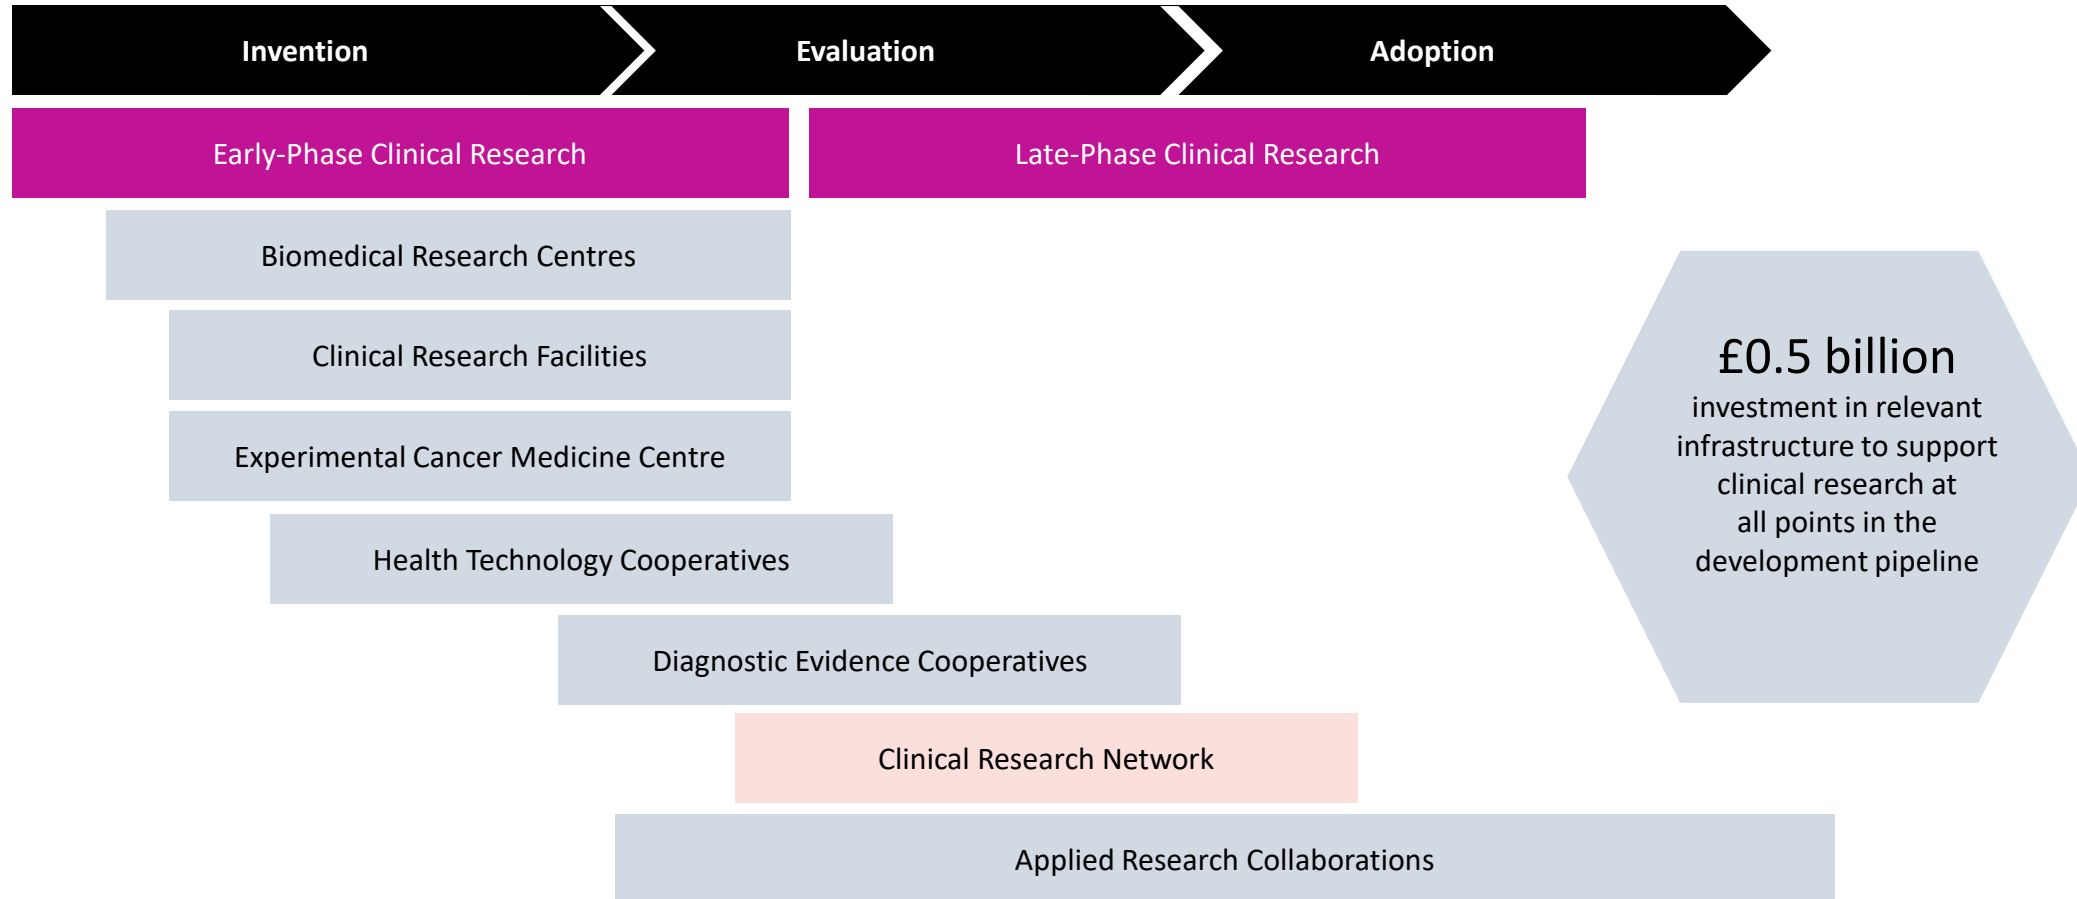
Invention

Evaluation

Adoption

Early-Phase Clinical Research

Late-Phase Clinical Research

Biomedical Research Centres

Clinical Research Facilities

Experimental Cancer Medicine Centre

Health Technology Cooperatives

Diagnostic Evidence Cooperatives

Clinical Research Network

Applied Research Collaborations

£0.5 billion
investment in relevant infrastructure to support clinical research at all points in the development pipeline